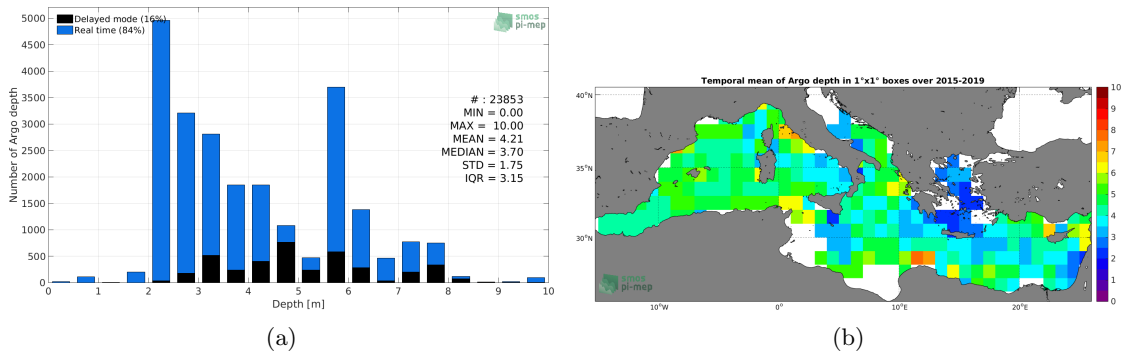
Delayed mode (16%)
Real time (84%)
smos pi-mep
5000
4500
4000
3500
3000
2500
2000
1500
1000
500
0
Number of Argo depth
# : 23853
MIN = 0.00
MAX = 10.00
MEAN = 4.21
MEDIAN = 3.70
STD = 1.75
IQR = 3.15
0 1 2 3 4 5 6 7 8 9 10
Depth [m]
(a)

Temporal mean of Argo depth in 1°x1° boxes over 2015-2019
40°N
35°N
30°N
10°W 0° 10°E 20°E
smos pi-mep
10
9
8
7
6
5
4
3
2
1
0
(b)